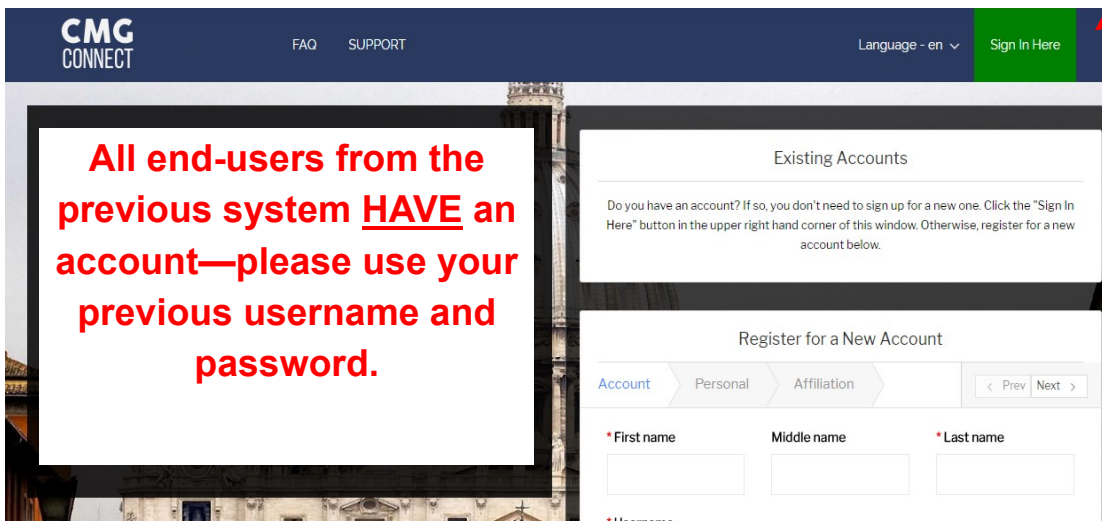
CMG CONNECT

FAQ SUPPORT

Language - en

Sign In Here

All end-users from the previous system HAVE an account—please use your previous username and password.

Existing Accounts

Do you have an account? If so, you don't need to sign up for a new one. Click the "Sign In Here" button in the upper right hand corner of this window. Otherwise, register for a new account below.

Register for a New Account

Account Personal Affiliation

‹ Prev Next ›

* First name

Middle name

* Last name

* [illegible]